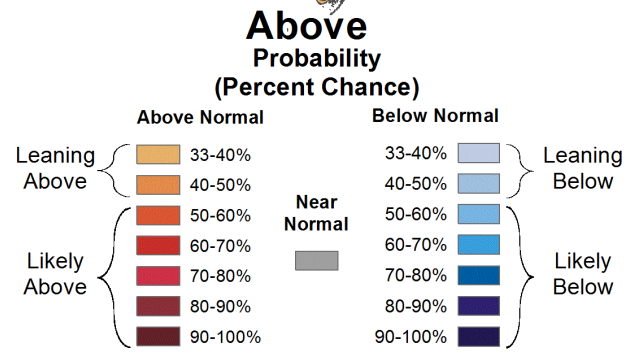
Above
Probability
(Percent Chance)

Above Normal

Leaning Above
33-40%
40-50%

Likely Above
50-60%
60-70%
70-80%
80-90%
90-100%

Near Normal

Below Normal

33-40%
40-50%
Leaning Below

50-60%
60-70%
70-80%
80-90%
90-100%
Likely Below